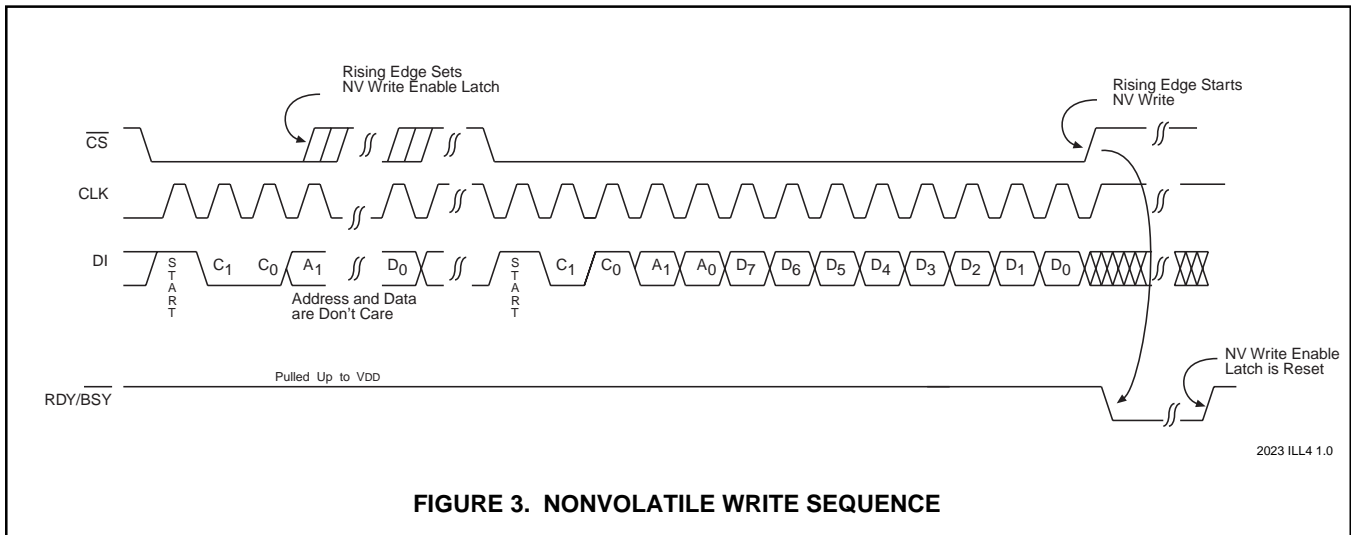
Rising Edge Sets NV Write Enable Latch

Rising Edge Starts NV Write

$\overline{CS}$

CLK

DI

S T A R T

$C_1$ $C_0$ $A_1$ $D_0$

Address and Data are Don't Care

S T A R T

$C_1$ $C_0$ $A_1$ $A_0$ $D_7$ $D_6$ $D_5$ $D_4$ $D_3$ $D_2$ $D_1$ $D_0$

NV Write Enable Latch is Reset

Pulled Up to VDD

RDY/$\overline{BSY}$

2023 ILL4 1.0

FIGURE 3. NONVOLATILE WRITE SEQUENCE